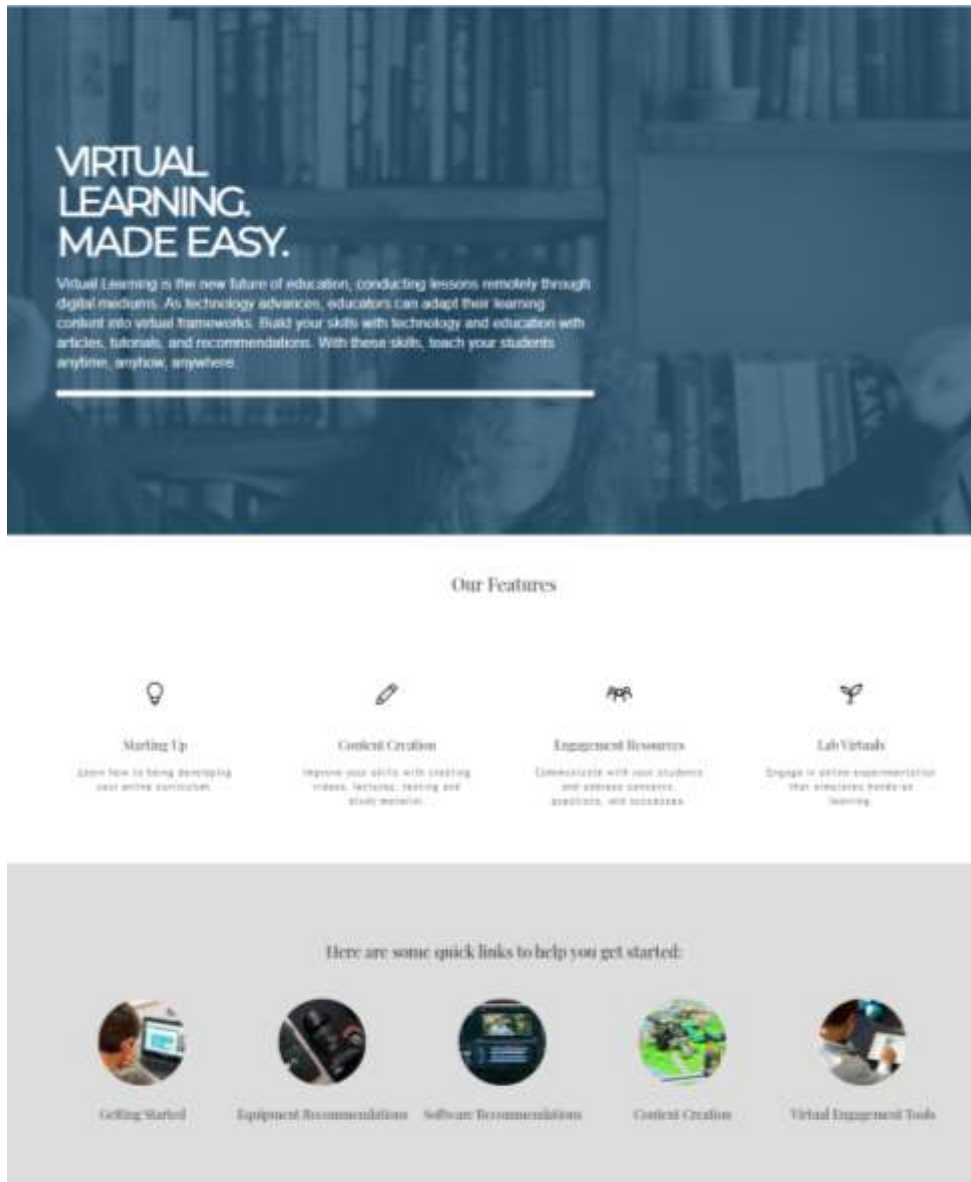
VIRTUAL LEARNING. MADE EASY.

Virtual Learning is the new future of education, conducting lessons remotely through digital mediums. As technology advances, educators can adapt their learning content into virtual frameworks. Build your skills with technology and education with articles, tutorials, and recommendations. With these skills, teach your students anytime, anyhow, anywhere.

Our Features

Starting Up

Learn how to being developing your online curriculum.

Content Creation

Improve your skills with creating videos, lectures, testing and study material.

Engagement Resources

Communicate with your students and address concerns, questions, and successes.

Lab Virtuals

Engage in online experimentation that simulates hands-on learning.

Here are some quick links to help you get started:

Getting Started

Equipment Recommendations

Software Recommendations

Content Creation

Virtual Engagement Tools